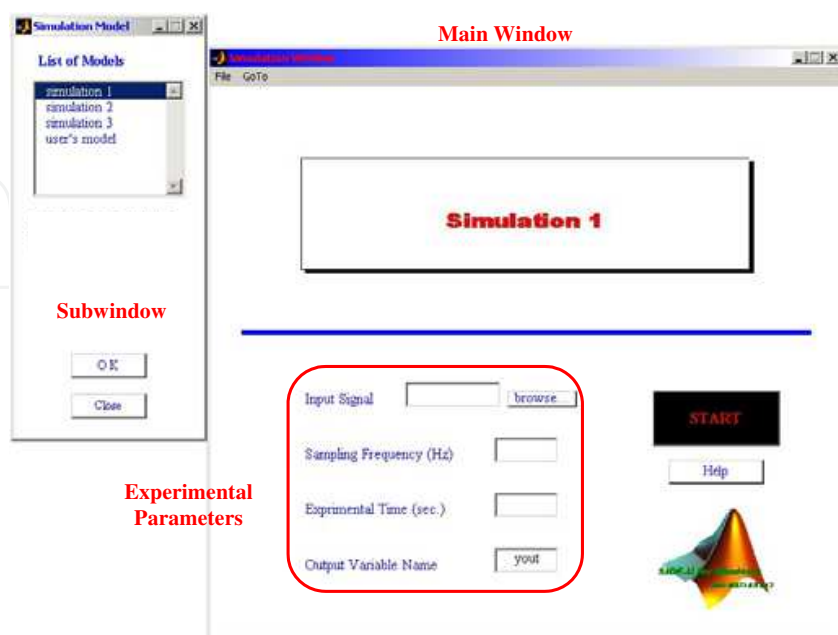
Simulation Model

List of Models

simulation 1
simulation 2
simulation 3
user's model

Subwindow

OK

Close

Main Window

Simulation Window

File GoTo

Simulation 1

Input Signal

browse...

Sampling Frequency (Hz)

Exprimental Time (sec.)

Output Variable Name

yout

Experimental Parameters

START

Help

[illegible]